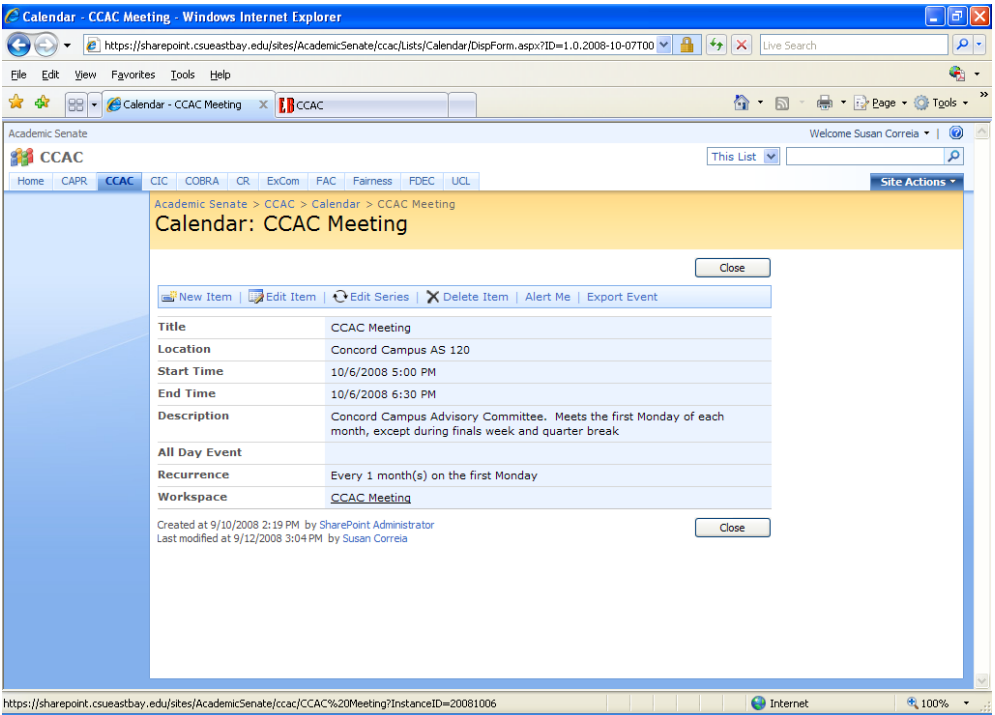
Calendar - CCAC Meeting - Windows Internet Explorer

https://sharepoint.csueastbay.edu/sites/AcademicSenate/ccac/Lists/Calendar/DispForm.aspx?ID=1.0.2008-10-07T00

Live Search

File Edit View Favorites Tools Help

Calendar - CCAC Meeting

CCAC

Page Tools

Academic Senate

Welcome Susan Correia

CCAC

This List

Home CAPR CCAC CIC COBRA CR ExCom FAC Fairness FDEC UCL

Site Actions

Academic Senate > CCAC > Calendar > CCAC Meeting

Calendar: CCAC Meeting

Close

New Item | Edit Item | Edit Series | Delete Item | Alert Me | Export Event

| | |
|---|---|
| Title | CCAC Meeting |
| Location | Concord Campus AS 120 |
| Start Time | 10/6/2008 5:00 PM |
| End Time | 10/6/2008 6:30 PM |
| Description | Concord Campus Advisory Committee. Meets the first Monday of each month, except during finals week and quarter break |
| All Day Event | |
| Recurrence | Every 1 month(s) on the first Monday |
| Workspace | CCAC Meeting |

Created at 9/10/2008 2:19 PM by SharePoint Administrator
Last modified at 9/12/2008 3:04 PM by Susan Correia

Close

https://sharepoint.csueastbay.edu/sites/AcademicSenate/ccac/CCAC%20Meeting?InstanceID=20081006

Internet

100%